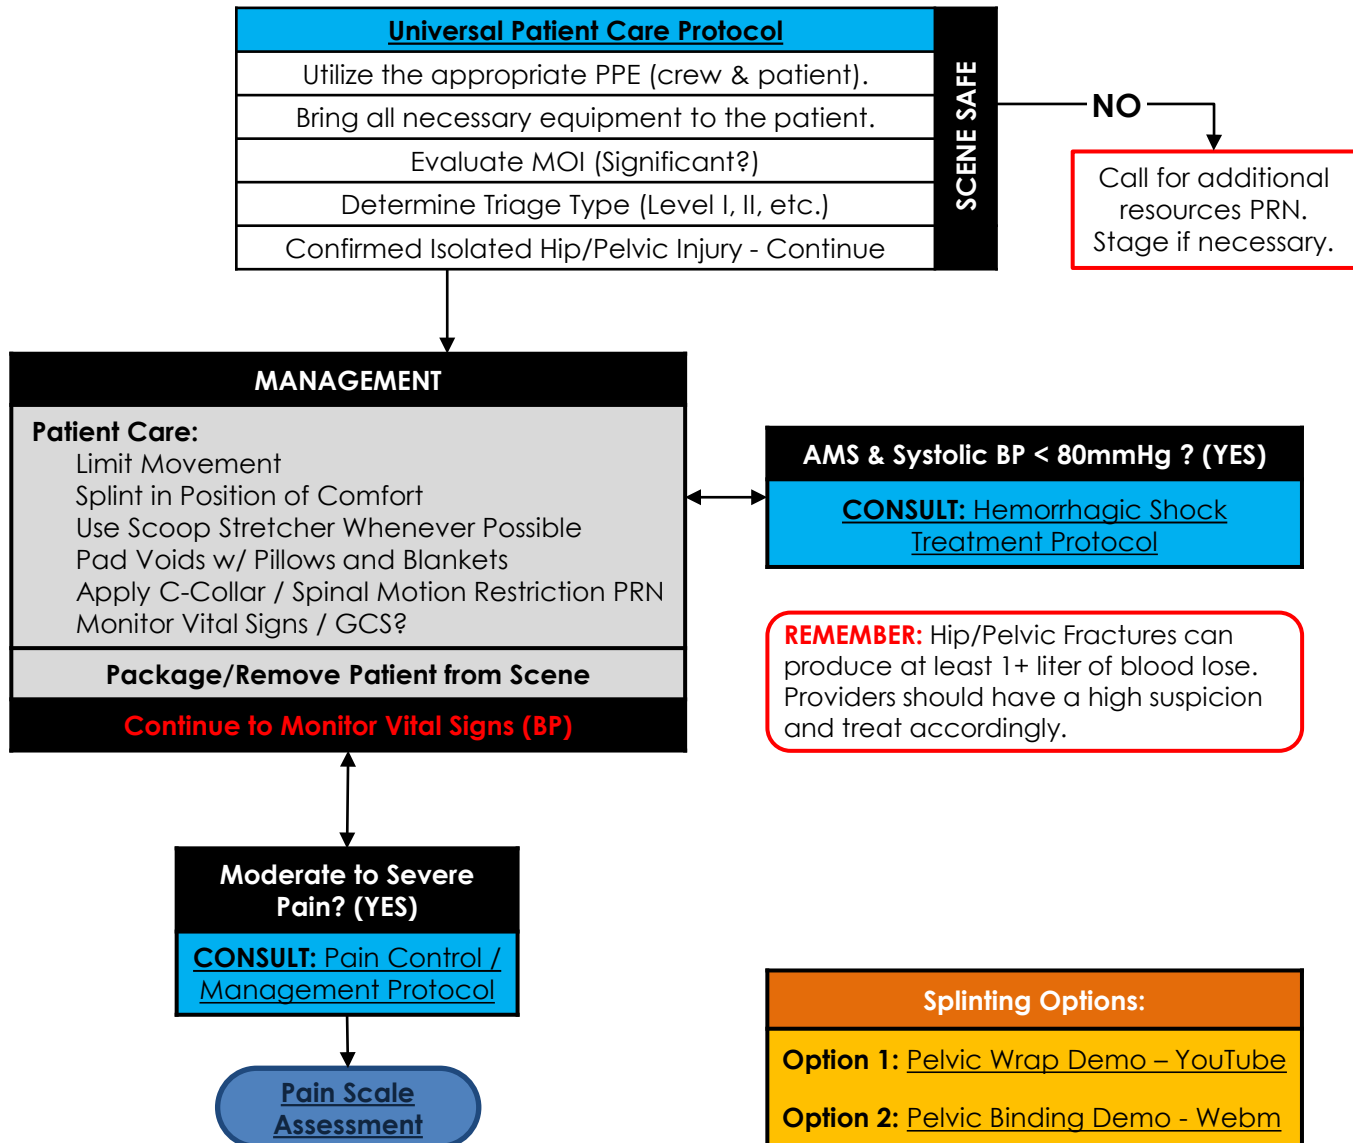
Universal Patient Care Protocol

Utilize the appropriate PPE (crew & patient).

Bring all necessary equipment to the patient.

Evaluate MOI (Significant?)

Determine Triage Type (Level I, II, etc.)

Confirmed Isolated Hip/Pelvic Injury - Continue

SCENE SAFE

NO

Call for additional resources PRN. Stage if necessary.

MANAGEMENT

Patient Care:
Limit Movement
Splint in Position of Comfort
Use Scoop Stretcher Whenever Possible
Pad Voids w/ Pillows and Blankets
Apply C-Collar / Spinal Motion Restriction PRN
Monitor Vital Signs / GCS?

Package/Remove Patient from Scene

Continue to Monitor Vital Signs (BP)

AMS & Systolic BP < 80mmHg ? (YES)

CONSULT: Hemorrhagic Shock Treatment Protocol

REMEMBER: Hip/Pelvic Fractures can produce at least 1+ liter of blood lose. Providers should have a high suspicion and treat accordingly.

Moderate to Severe Pain? (YES)

CONSULT: Pain Control / Management Protocol

Pain Scale Assessment

Splinting Options:

Option 1: Pelvic Wrap Demo – YouTube

Option 2: Pelvic Binding Demo - Webm